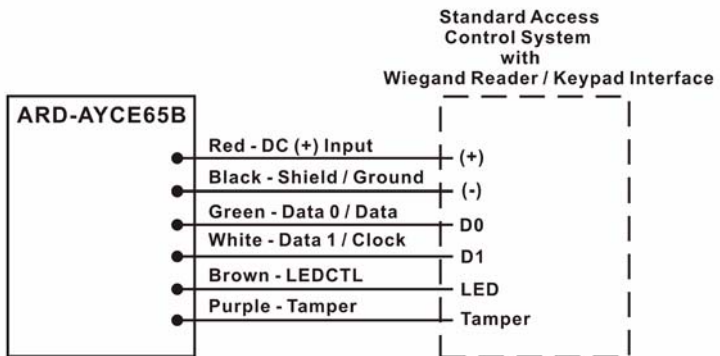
Standard Access Control System with Wiegand Reader / Keypad Interface

ARD-AYCE65B

Red - DC (+) Input
Black - Shield / Ground
Green - Data 0 / Data
White - Data 1 / Clock
Brown - LEDCTL
Purple - Tamper

(+)
(-)
D0
D1
LED
Tamper